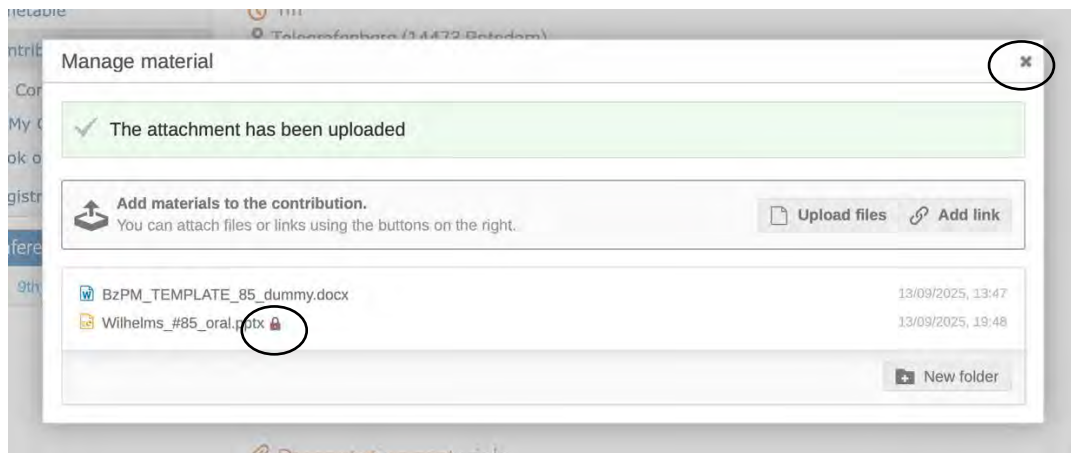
netable
ntrib
Cor
My
ok o
gistr
fere
9th

Telegrafenberg (14473 Potsdam)

Manage material

×

The attachment has been uploaded

Add materials to the contribution.
You can attach files or links using the buttons on the right.

Upload files
Add link

BzPM_TEMPLATE_85_dummy.docx
13/09/2025, 13:47

Wilhelms_#85_oral.pptx
13/09/2025, 19:48

New folder